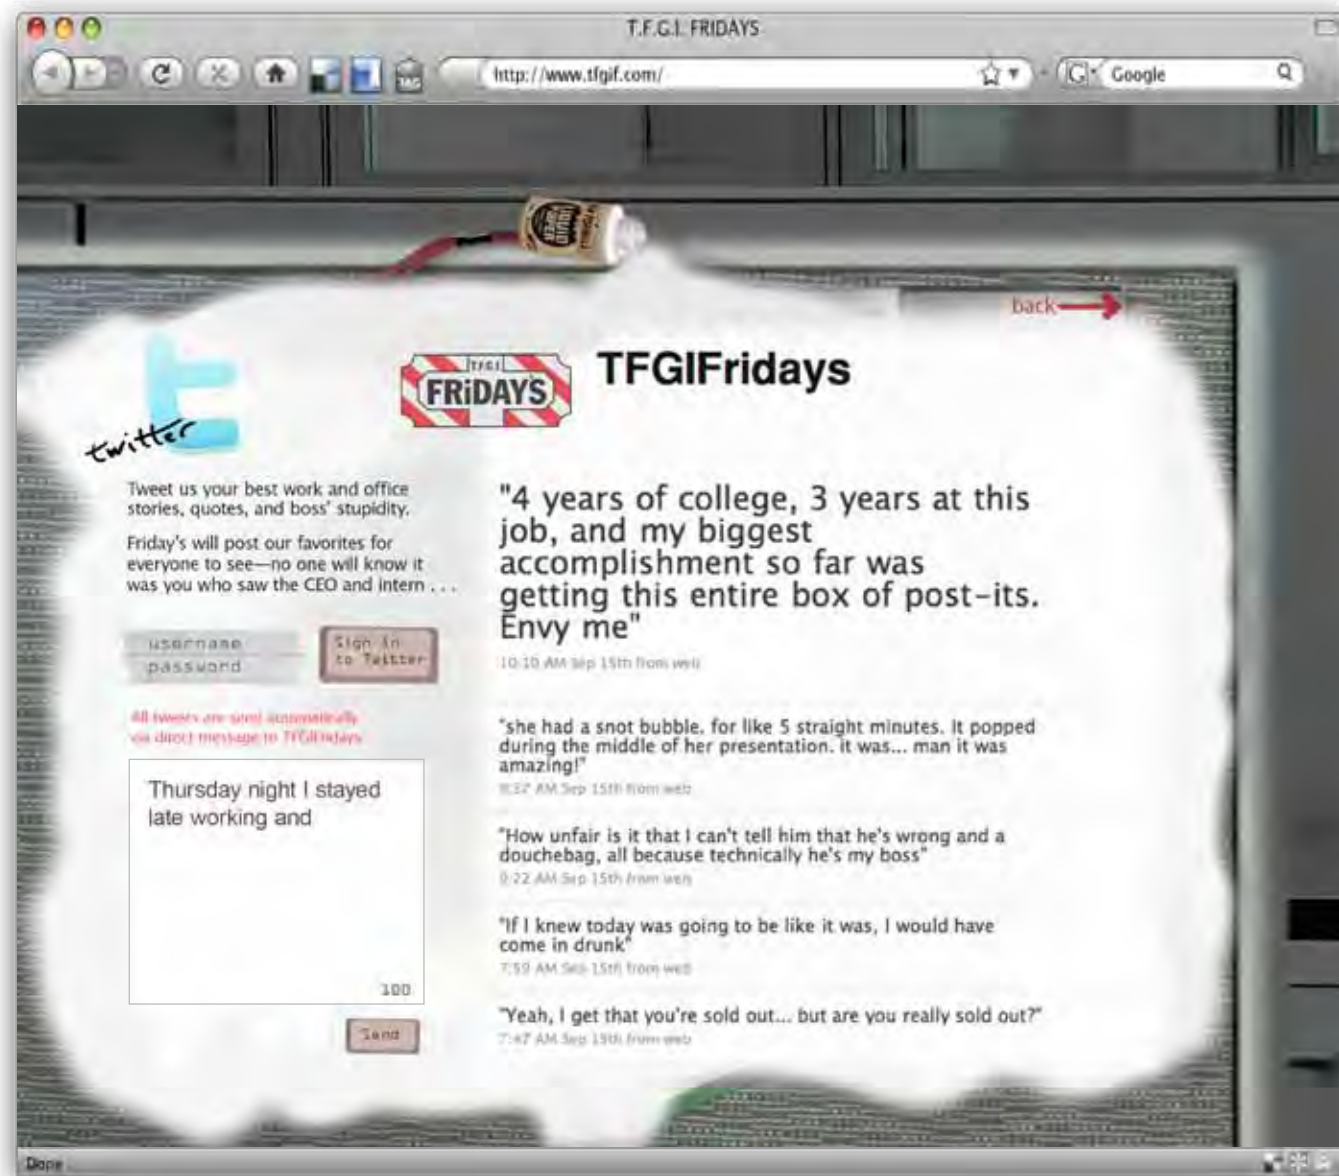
T.F.G.I. FRIDAYS

http://www.tfgif.com/

Google

back

twitter

T.G.I. FRIDAYS

TFGIFridays

Tweet us your best work and office stories, quotes, and boss' stupidity.

Friday's will post our favorites for everyone to see—no one will know it was you who saw the CEO and intern . . .

username
password

Sign In to Twitter

All tweets are sent automatically via direct message to TFGIFridays

Thursday night I stayed late working and

100

Send

"4 years of college, 3 years at this job, and my biggest accomplishment so far was getting this entire box of post-its. Envy me"
10:10 AM Sep 15th from web

"she had a snot bubble. for like 5 straight minutes. it popped during the middle of her presentation. it was... man it was amazing!"
8:32 AM Sep 15th from web

"How unfair is it that I can't tell him that he's wrong and a douchebag, all because technically he's my boss"
8:22 AM Sep 15th from web

"If I knew today was going to be like it was, I would have come in drunk"
7:59 AM Sep 15th from web

"Yeah, I get that you're sold out... but are you really sold out?"
7:47 AM Sep 15th from web

Done